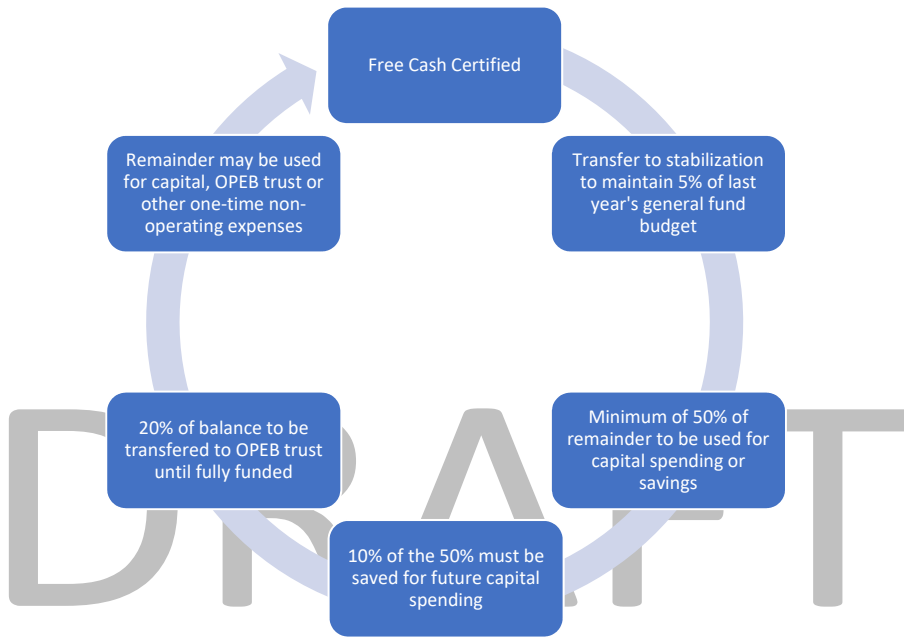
Free Cash Certified

Transfer to stabilization to maintain 5% of last year's general fund budget

Minimum of 50% of remainder to be used for capital spending or savings

10% of the 50% must be saved for future capital spending

20% of balance to be transfered to OPEB trust until fully funded

Remainder may be used for capital, OPEB trust or other one-time non-operating expenses

DRAFT